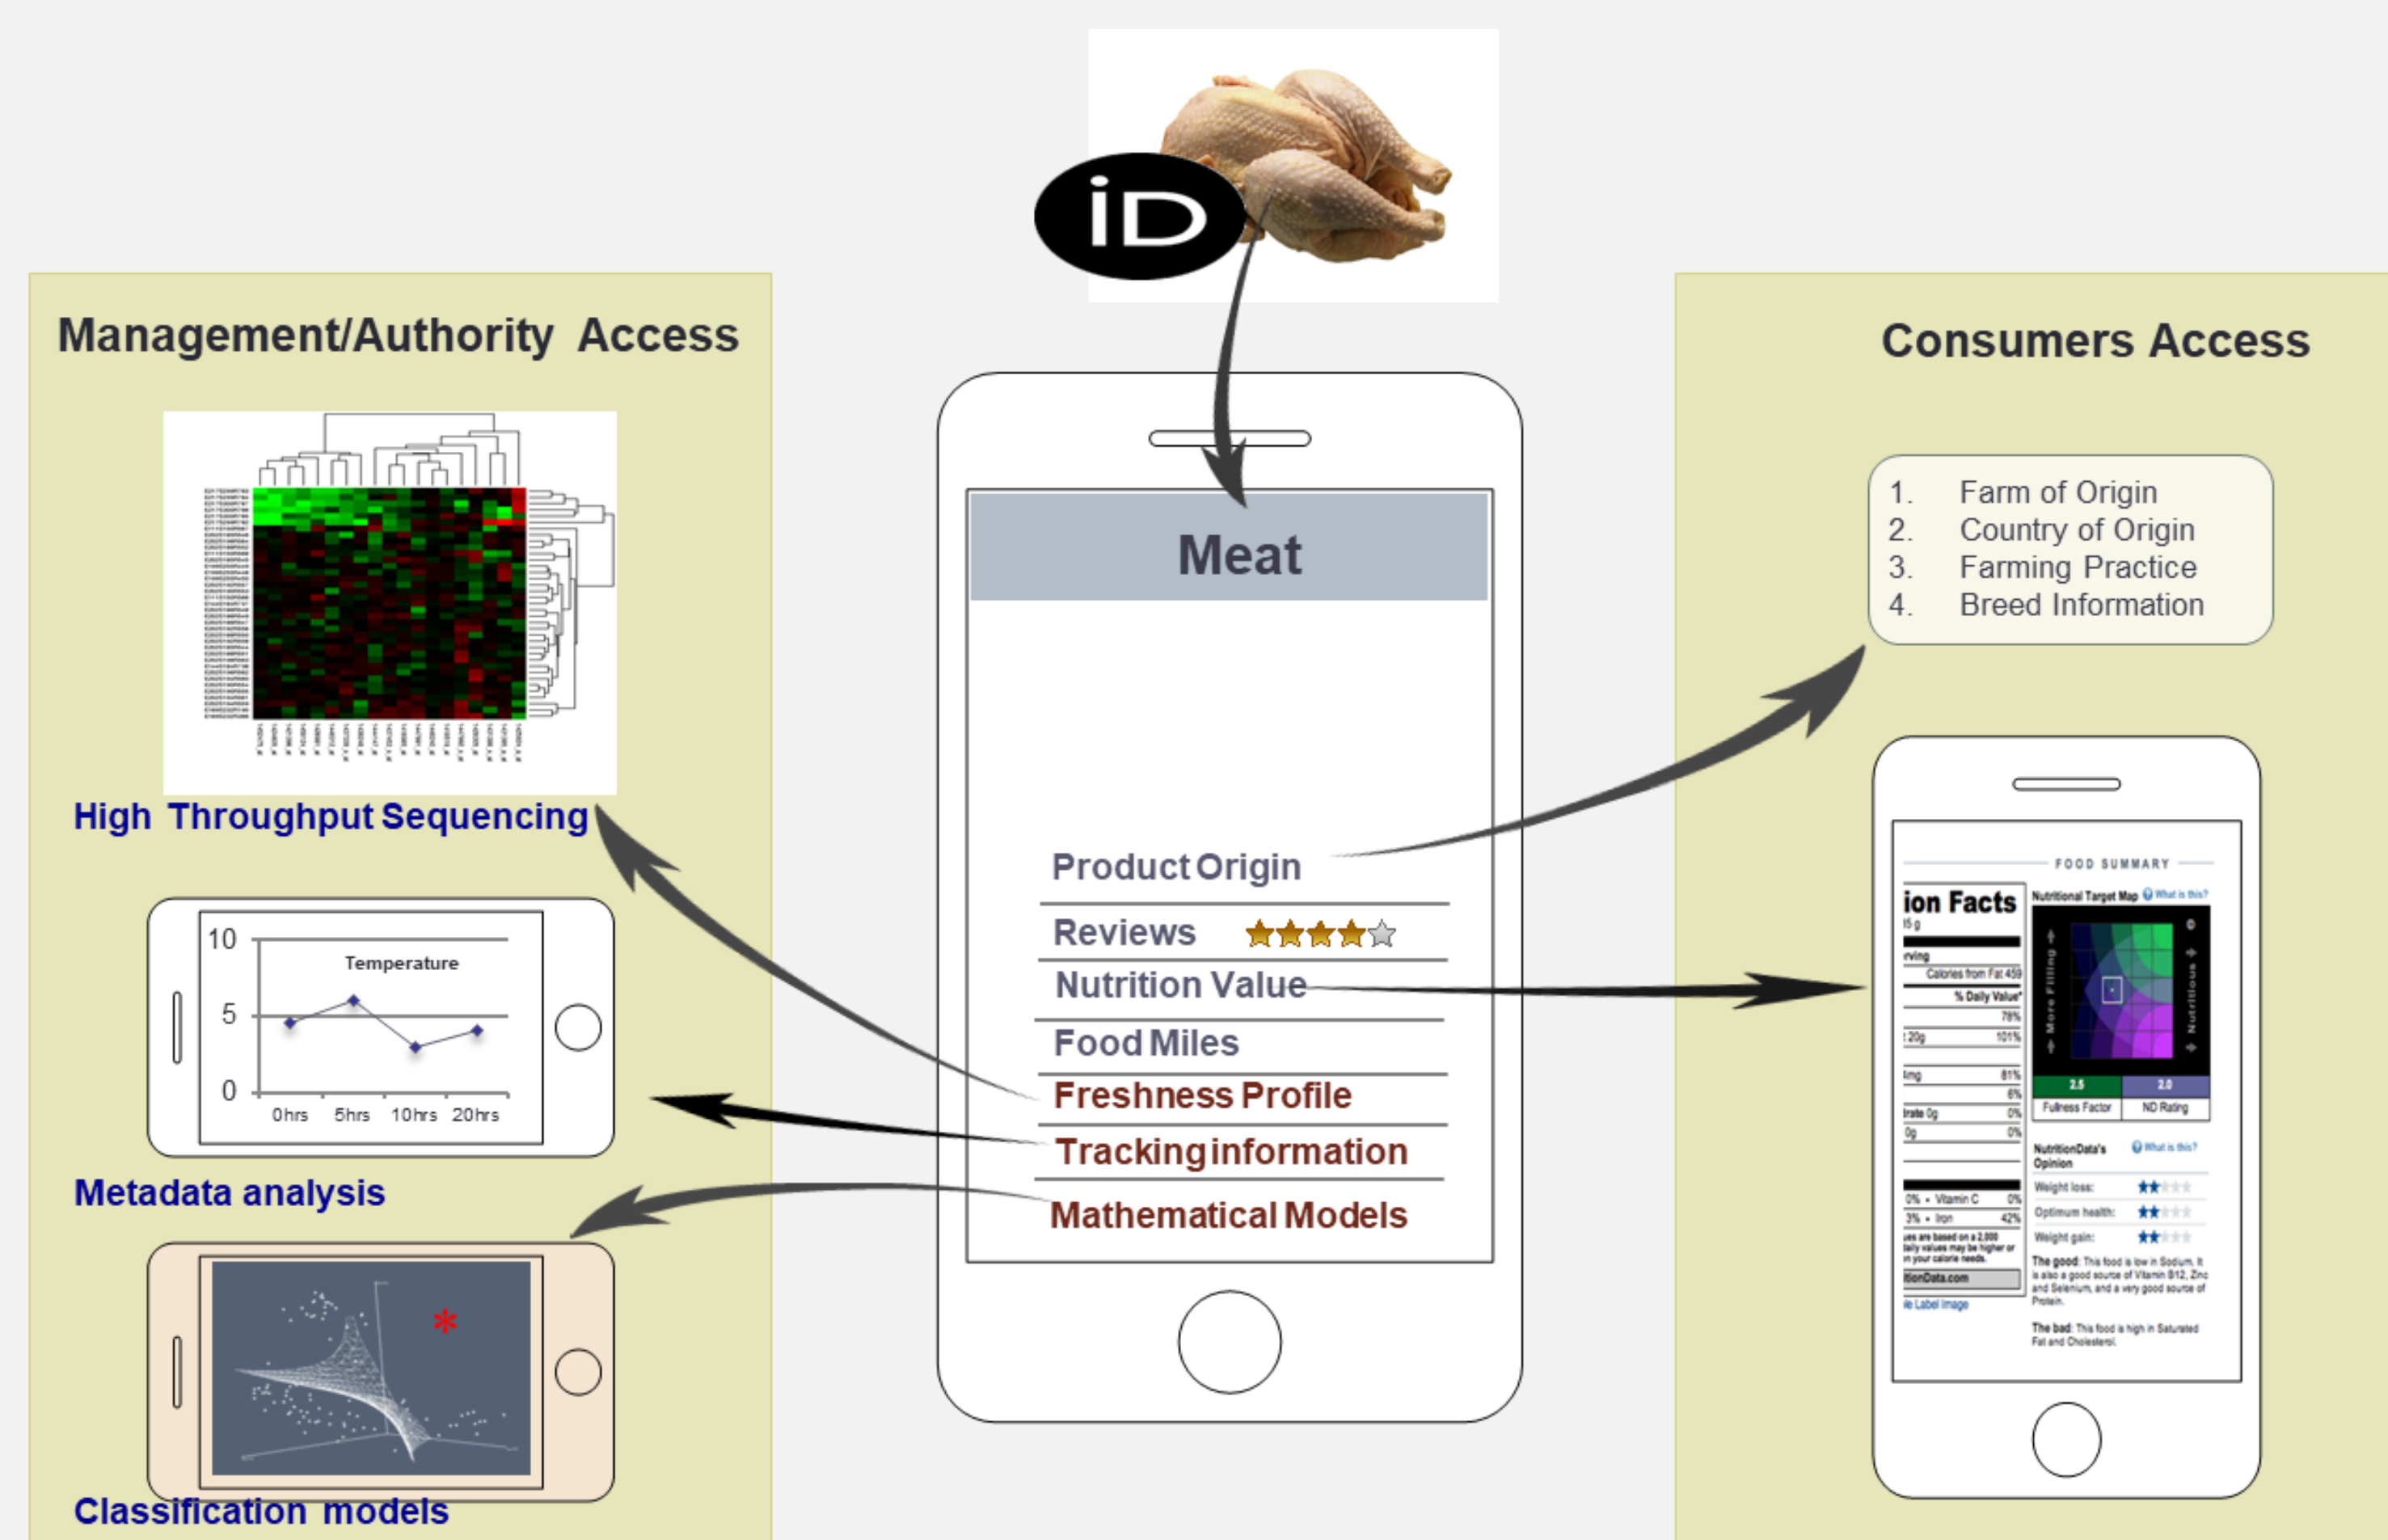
iD

Management/Authority Access

High Throughput Sequencing

10
Temperature
5
0
0hrs 5hrs 10hrs 20hrs

Metadata analysis

Classification models

Meat

Product Origin
Reviews
Nutrition Value
Food Miles
Freshness Profile
Tracking information
Mathematical Models

Consumers Access

1. Farm of Origin
2. Country of Origin
3. Farming Practice
4. Breed Information

FOOD SUMMARY
ion Facts
Nutritional Target Map What is this?
Calories from Fat
% Daily Value*
More Filling
Nutritious
2.5
2.0
Fullness Factor
ND Rating
NutritionData's Opinion
What is this?
Vitamin C
Iron
Weight loss:
Optimum health:
Weight gain:
The good: This food is low in Sodium. It is also a good source of Vitamin B12, Zinc and Selenium, and a very good source of Protein.
The bad: This food is high in Saturated Fat and Cholesterol.